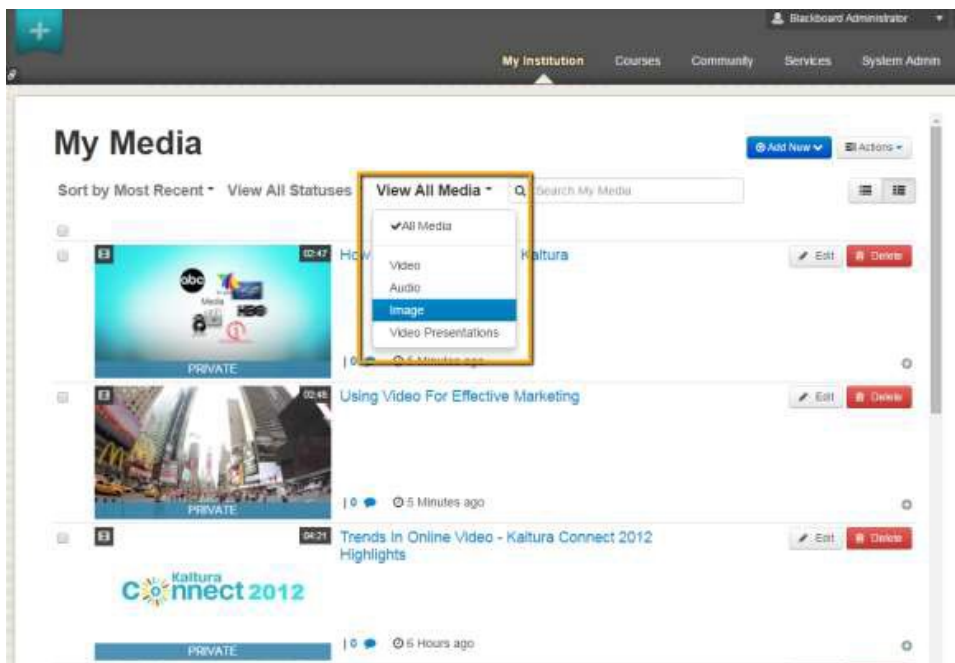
Blackboard Administrator

My Institution Courses Community Services System Admin

My Media

Add New Actions

Sort by Most Recent View All Statuses View All Media Search My Media

✔All Media

Video
Audio
Image
Video Presentations

00:47 How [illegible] Kaltura

abc Media HBO

PRIVATE

| 0 5 Minutes ago

Edit Delete

00:45 Using Video For Effective Marketing

PRIVATE

| 0 5 Minutes ago

Edit Delete

04:21 Trends In Online Video - Kaltura Connect 2012 Highlights

Kaltura Connect 2012

PRIVATE

| 0 6 Hours ago

Edit Delete